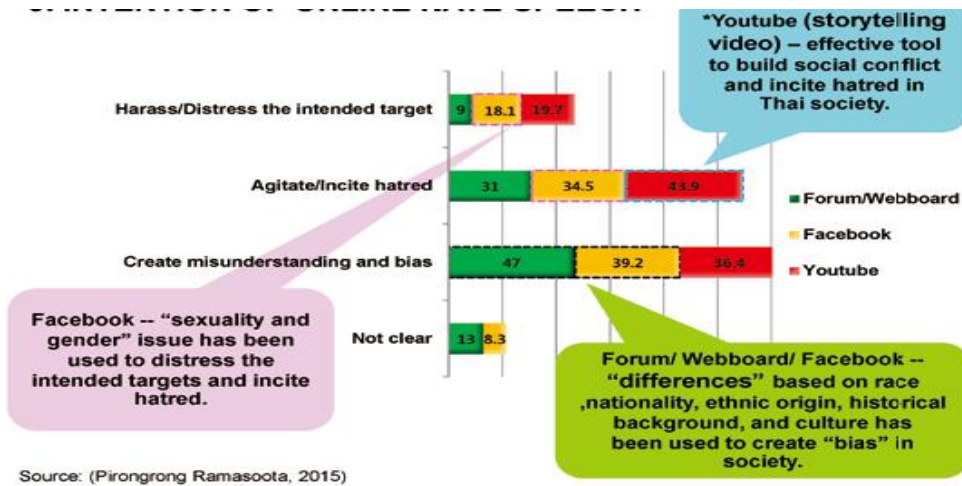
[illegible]

*Youtube (storytelling video) – effective tool to build social conflict and incite hatred in Thai society.

Harass/Distress the intended target
9
18.1
19.7

Agitate/Incite hatred
31
34.5
43.9

Create misunderstanding and bias
47
39.2
36.4

Not clear
13
8.3

Forum/Webboard
Facebook
Youtube

Facebook -- "sexuality and gender" issue has been used to distress the intended targets and incite hatred.

Forum/ Webboard/ Facebook -- "differences" based on race ,nationality, ethnic origin, historical background, and culture has been used to create "bias" in society.

Source: (Pirongrong Ramasoota, 2015)